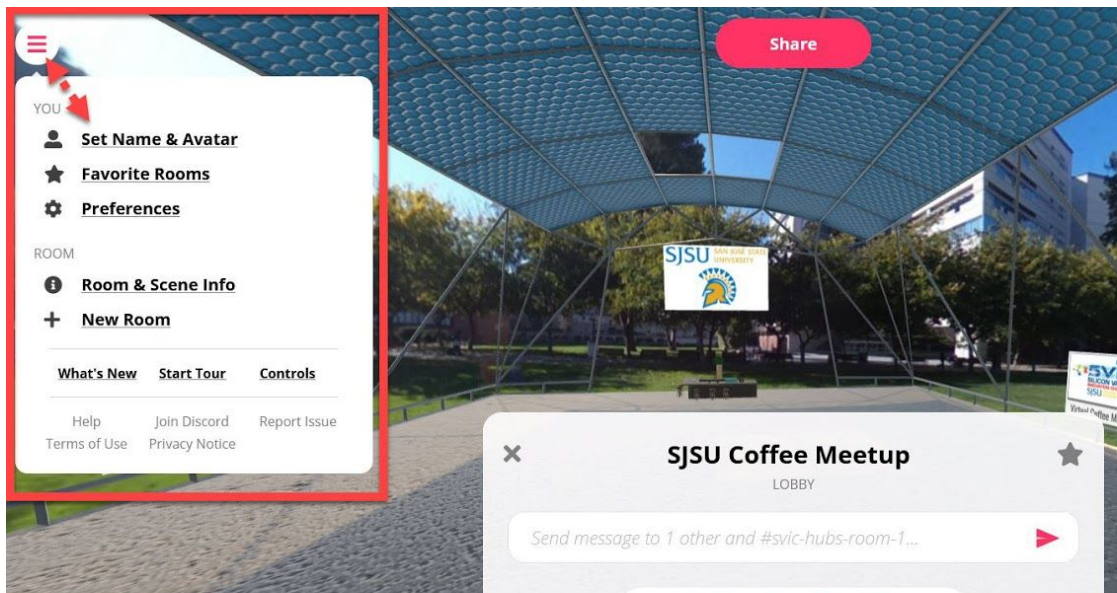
Share

YOU

Set Name & Avatar

Favorite Rooms

Preferences

ROOM

Room & Scene Info

New Room

What's New Start Tour Controls

Help Join Discord Report Issue
Terms of Use Privacy Notice

SJSU SAN JOSÉ STATE UNIVERSITY

SJSU Coffee Meetup

LOBBY

Send message to 1 other and #svic-hubs-room-1...